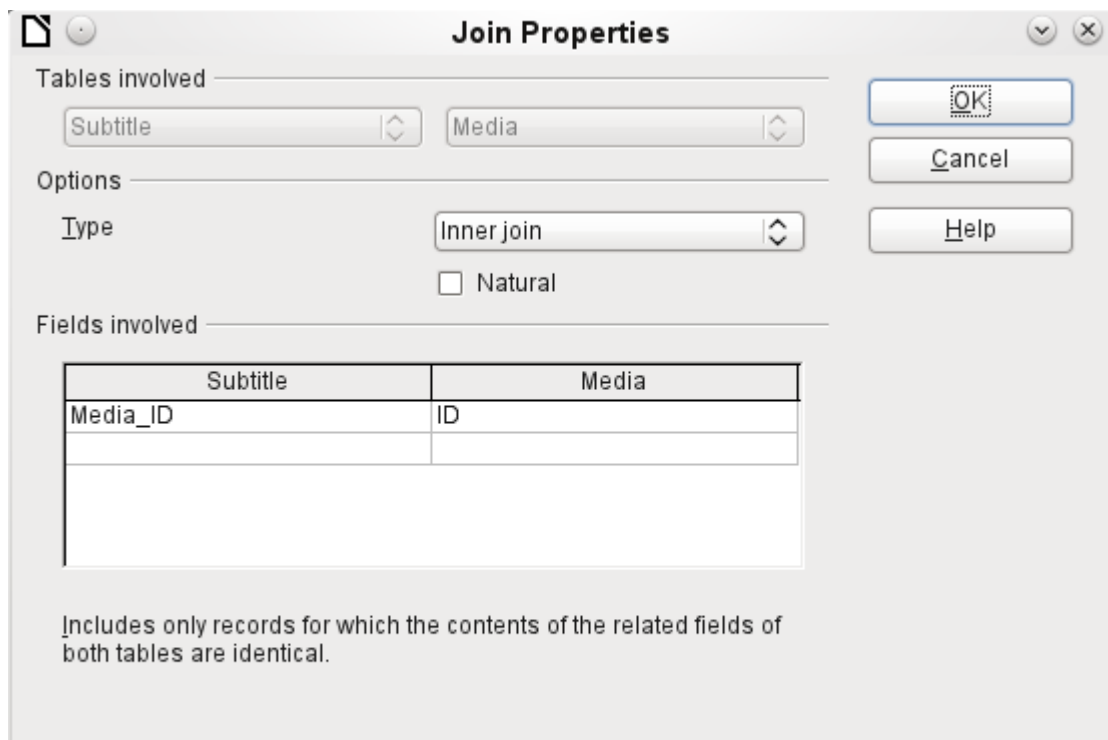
Join Properties

Tables involved

Subtitle

Media

OK

Cancel

Options

Type

Inner join

Help

Natural

Fields involved

| Subtitle | Media |
|---|---|
| Media_ID | ID |
| | |

Includes only records for which the contents of the related fields of both tables are identical.